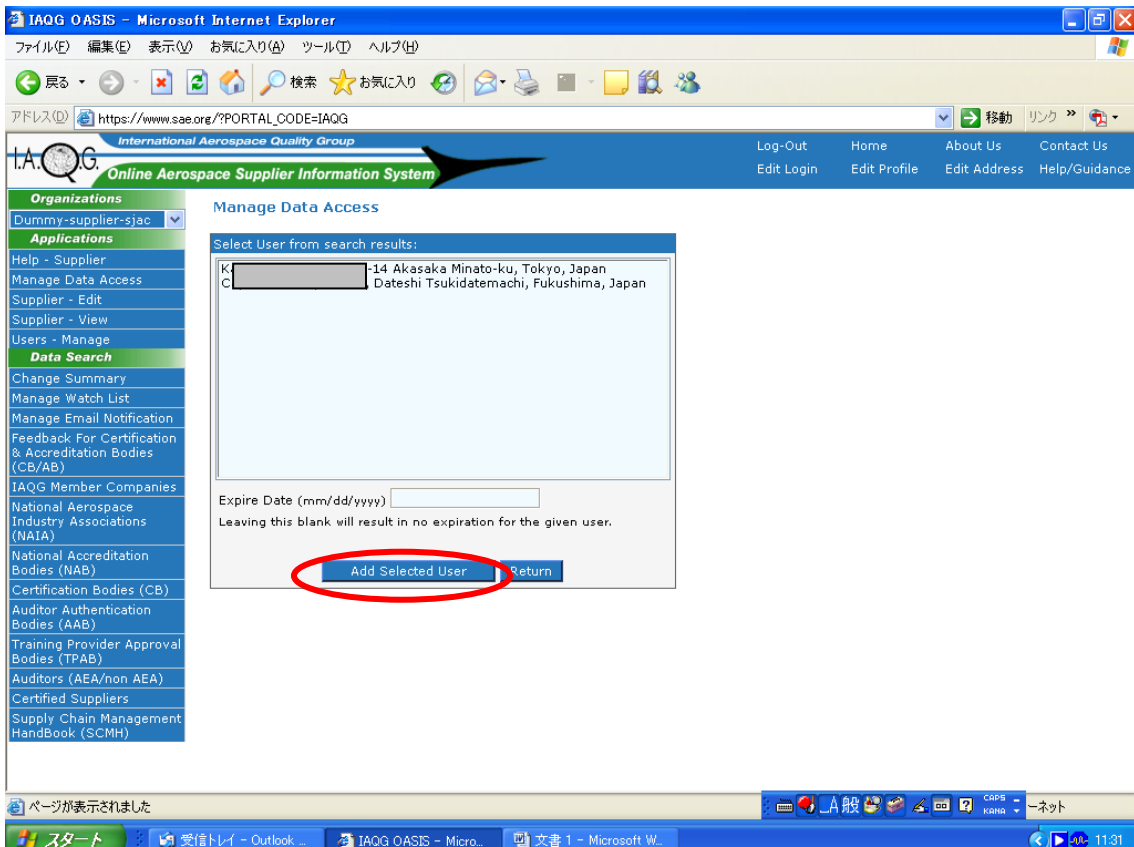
IAQG OASIS - Microsoft Internet Explorer

ファイル(F) 編集(E) 表示(V) お気に入り(A) ツール(T) ヘルプ(H)

戻る 検索 お気に入り

アドレス(D) https://www.sae.org/?PORTAL_CODE=IAQG 移動 リンク

International Aerospace Quality Group
I.A.Q.G.
Online Aerospace Supplier Information System

Log-Out Home About Us Contact Us
Edit Login Edit Profile Edit Address Help/Guidance

Organizations
Dummy-supplier-sjac
Applications
Help - Supplier
Manage Data Access
Supplier - Edit
Supplier - View
Users - Manage
Data Search
Change Summary
Manage Watch List
Manage Email Notification
Feedback For Certification & Accreditation Bodies (CB/AB)
IAQG Member Companies
National Aerospace Industry Associations (NAIA)
National Accreditation Bodies (NAB)
Certification Bodies (CB)
Auditor Authentication Bodies (AAB)
Training Provider Approval Bodies (TPAB)
Auditors (AEA/non AEA)
Certified Suppliers
Supply Chain Management HandBook (SCMH)

Manage Data Access

Select User from search results:
K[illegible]-14 Akasaka Minato-ku, Tokyo, Japan
C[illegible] Dateshi Tsukidatemachi, Fukushima, Japan

Expire Date (mm/dd/yyyy)
Leaving this blank will result in no expiration for the given user.

Add Selected User Return

ページが表示されました
般 CAPS KANA ーネット

スタート 受信トレイ - Outlook ... IAQG OASIS - Micro... 文書 1 - Microsoft W... 11:31